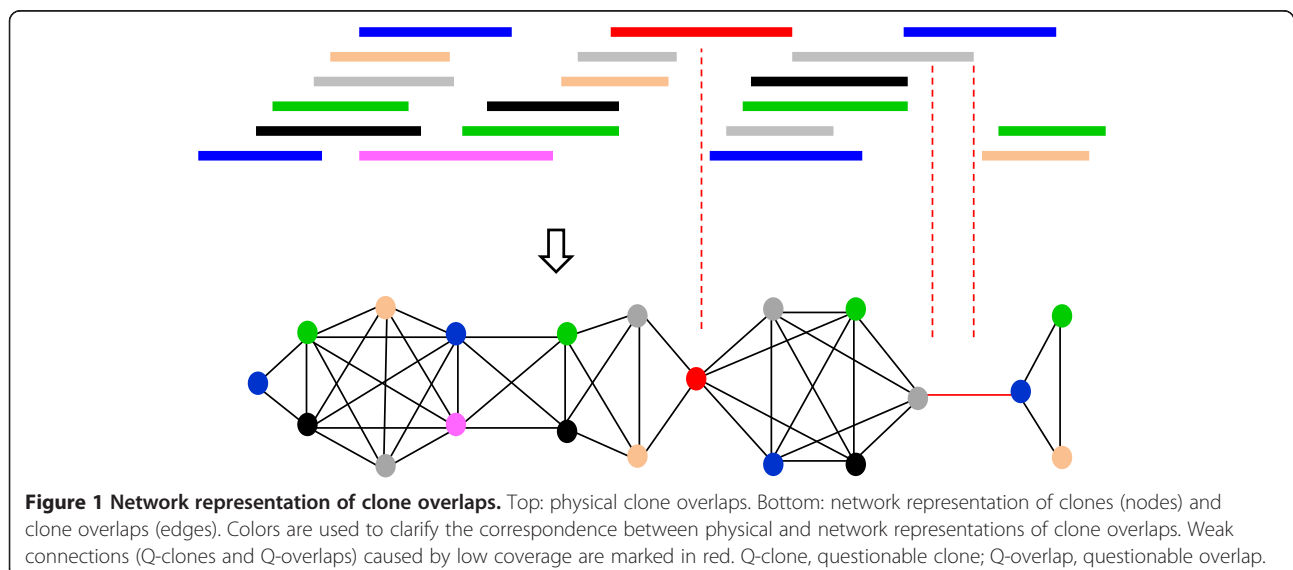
**Figure 1 Network representation of clone overlaps.** Top: physical clone overlaps. Bottom: network representation of clones (nodes) and clone overlaps (edges). Colors are used to clarify the correspondence between physical and network representations of clone overlaps. Weak connections (Q-clones and Q-overlaps) caused by low coverage are marked in red. Q-clone, questionable clone; Q-overlap, questionable overlap.